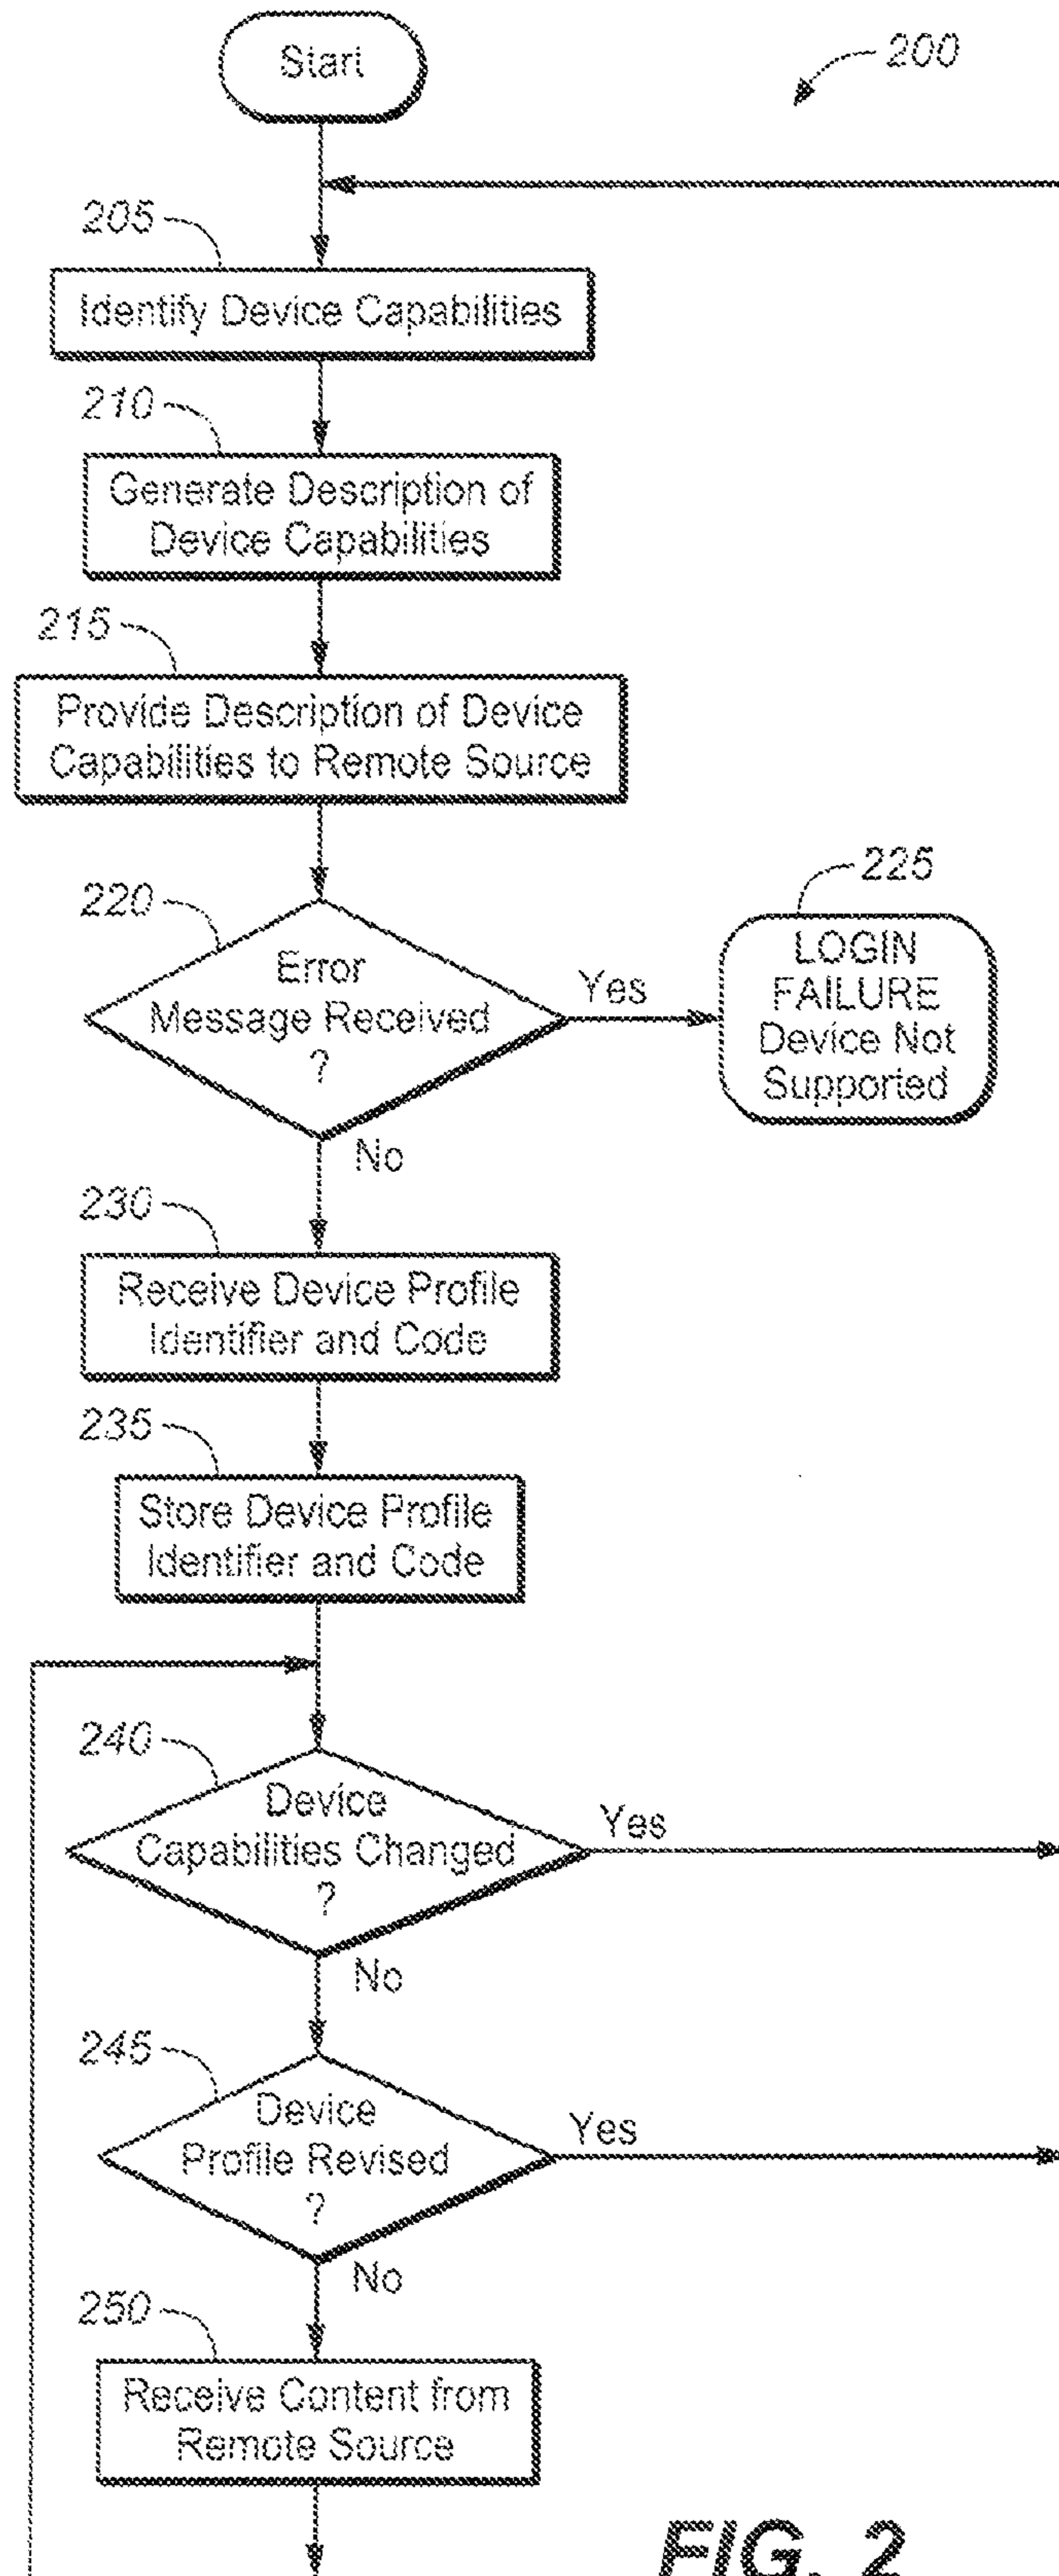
Start

200

205

Identify Device Capabilities

210

Generate Description of Device Capabilities

215

Provide Description of Device Capabilities to Remote Source

220

Error Message Received ?

Yes

225

LOGIN FAILURE Device Not Supported

No

230

Receive Device Profile Identifier and Code

235

Store Device Profile Identifier and Code

240

Device Capabilities Changed ?

Yes

No

245

Device Profile Revised ?

Yes

No

250

Receive Content from Remote Source

FIG. 2